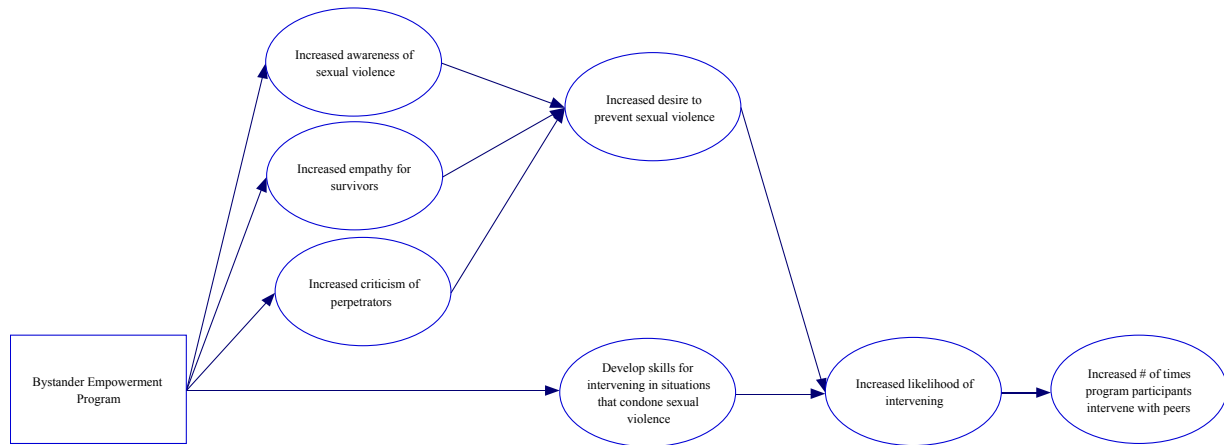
Bystander Empowerment Program

Increased awareness of sexual violence

Increased empathy for survivors

Increased criticism of perpetrators

Increased desire to prevent sexual violence

Develop skills for intervening in situations that condone sexual violence

Increased likelihood of intervening

Increased # of times program participants intervene with peers